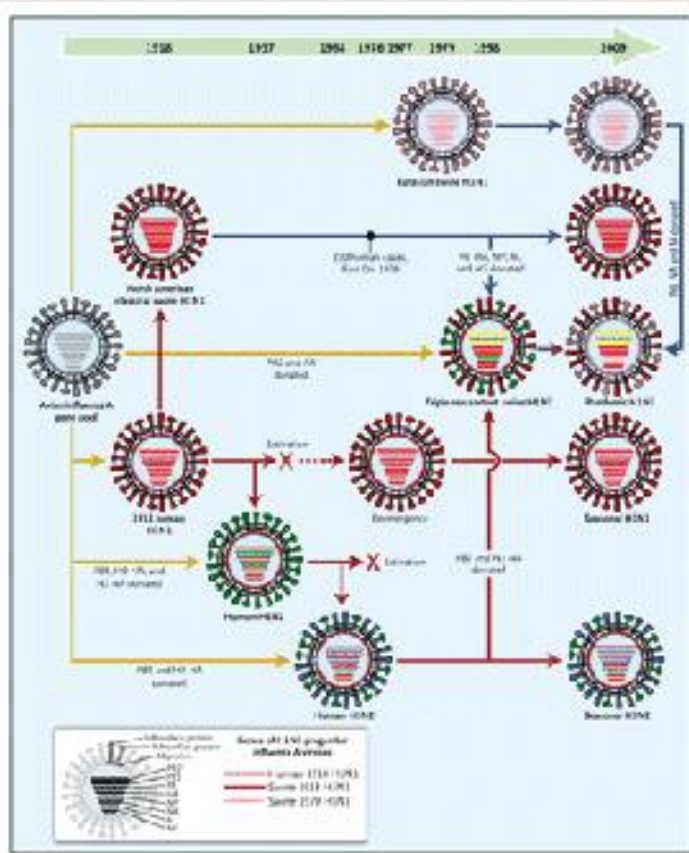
1918 1957 1968 1976 1977 1979 1998 2009

Eurasian swine H1N1

North American classical swine H1N1

Classical swine, Fort Dix 1976

PB2, PA, NP, NS, and M1 donated

NA and M donated

Avian influenza gene pool

PB2 and PA donated

Triple reassortant swine H3N2

Pandemic H1N1

1918 human H1N1

Extinction

Reemergence

Seasonal H1N1

PB1, H3 HA, and N2 NA donated

Human H2N2

Extinction

PB1 and H3 HA donated

PB1 and H3 HA donated

Human H3N2

Seasonal H3N2

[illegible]

Genes of H1N1 progenitor influenza A viruses

Human 1918 H1N1

Swine 1918 H1N1

Swine 1979 H1N1